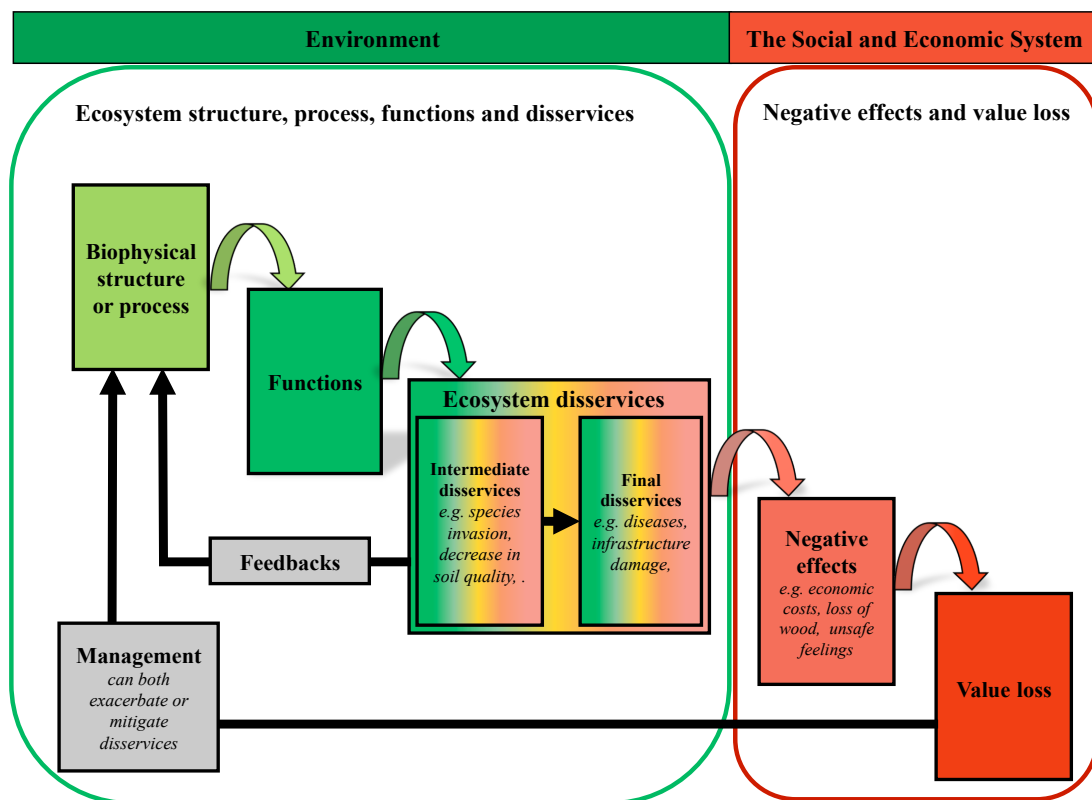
Environment

The Social and Economic System

Ecosystem structure, process, functions and disservices

Negative effects and value loss

Biophysical structure or process

Functions

Ecosystem disservices

Intermediate disservices
e.g. species invasion, decrease in soil quality, .

Final disservices
e.g. diseases, infrastructure damage,

Feedbacks

Negative effects
e.g. economic costs, loss of wood, unsafe feelings

Management
can both exacerbate or mitigate disservices

Value loss